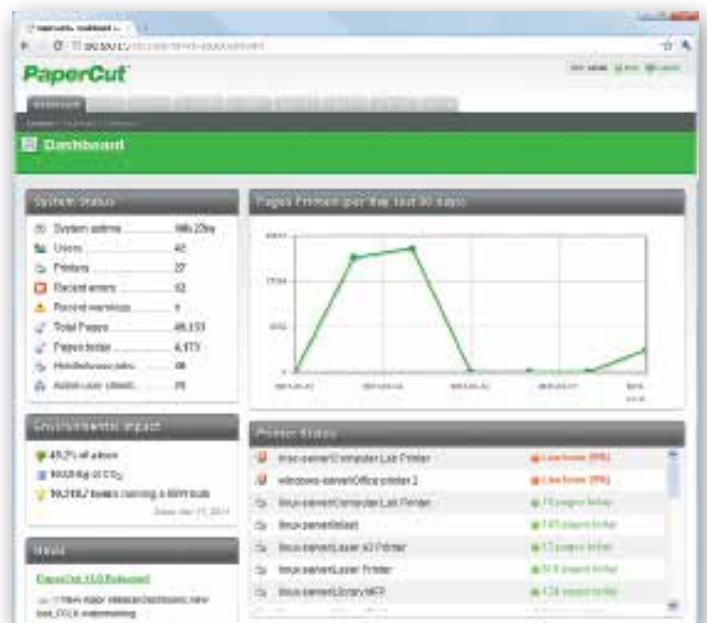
PaperCut

Dashboard

System Status

System uptime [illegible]

Users 42

Printers 27

Recent errors 12

Recent warnings 1

Total Pages 46,133

Pages today 4,173

Held/release jobs 38

Active user clients 26

Pages Printed (per day, last 30 days)

Environmental Impact

45.2% of a tree

103.8 kg of $CO_2$

10,318.7 hours running a 60W bulb

News

PaperCut 14.0 Released!

Printer Status

linux-server\Computer Lab Printer

windows-server\Office printer 2

linux-server\Computer Lab Printer

linux-server\label

linux-server\Laser A3 Printer

linux-server\Laser Printer

linux-server\Library MFP